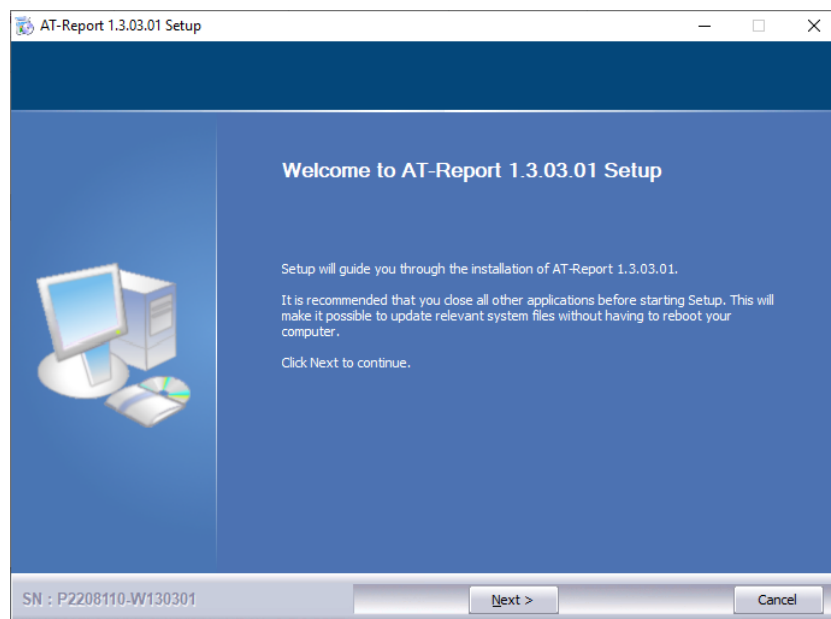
AT-Report 1.3.03.01 Setup

Welcome to AT-Report 1.3.03.01 Setup

Setup will guide you through the installation of AT-Report 1.3.03.01.

It is recommended that you close all other applications before starting Setup. This will make it possible to update relevant system files without having to reboot your computer.

Click Next to continue.

SN : P2208110-W130301

Next >

Cancel